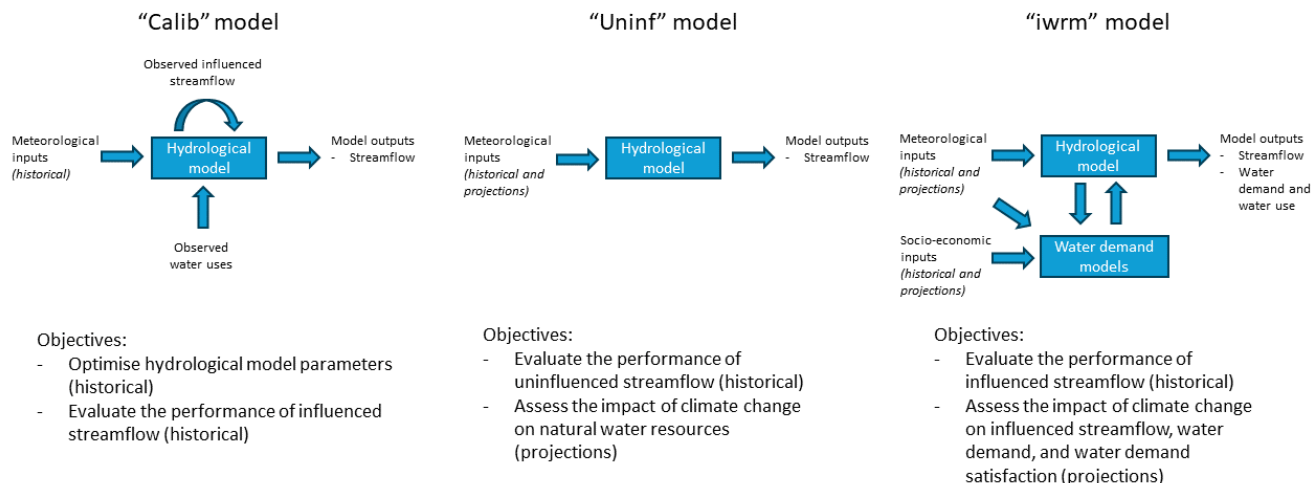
"Calib" model

Observed influenced streamflow

Meteorological inputs *(historical)*

Hydrological model

Model outputs
- Streamflow

Observed water uses

Objectives:
- Optimise hydrological model parameters (historical)
- Evaluate the performance of influenced streamflow (historical)

"Uninf" model

Meteorological inputs *(historical and projections)*

Hydrological model

Model outputs
- Streamflow

Objectives:
- Evaluate the performance of uninfluenced streamflow (historical)
- Assess the impact of climate change on natural water resources (projections)

"iwrm" model

Meteorological inputs *(historical and projections)*

Hydrological model

Model outputs
- Streamflow
- Water demand and water use

Socio-economic inputs *(historical and projections)*

Water demand models

Objectives:
- Evaluate the performance of influenced streamflow (historical)
- Assess the impact of climate change on influenced streamflow, water demand, and water demand satisfaction (projections)